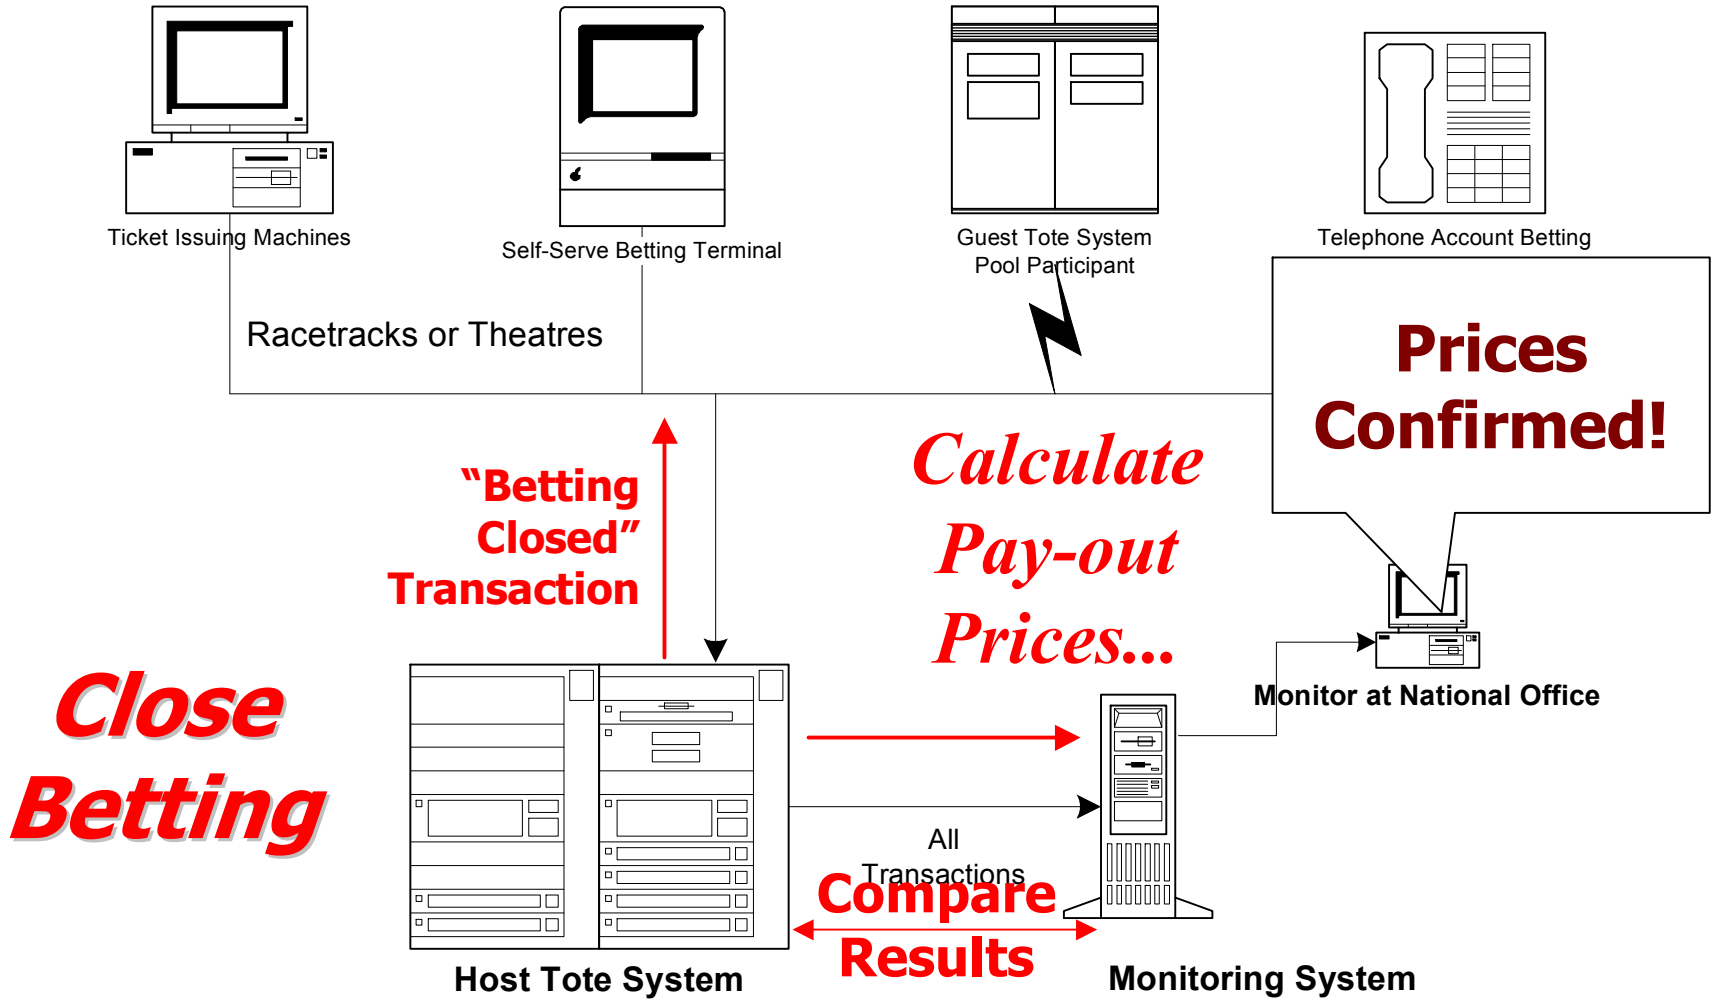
Ticket Issuing Machines

Self-Serve Betting Terminal

Guest Tote System Pool Participant

Telephone Account Betting

Racetracks or Theatres

Prices Confirmed!

"Betting Closed" Transaction

Calculate Pay-out Prices...

Close Betting

Monitor at National Office

All Transactions

Compare Results

Host Tote System

Monitoring System